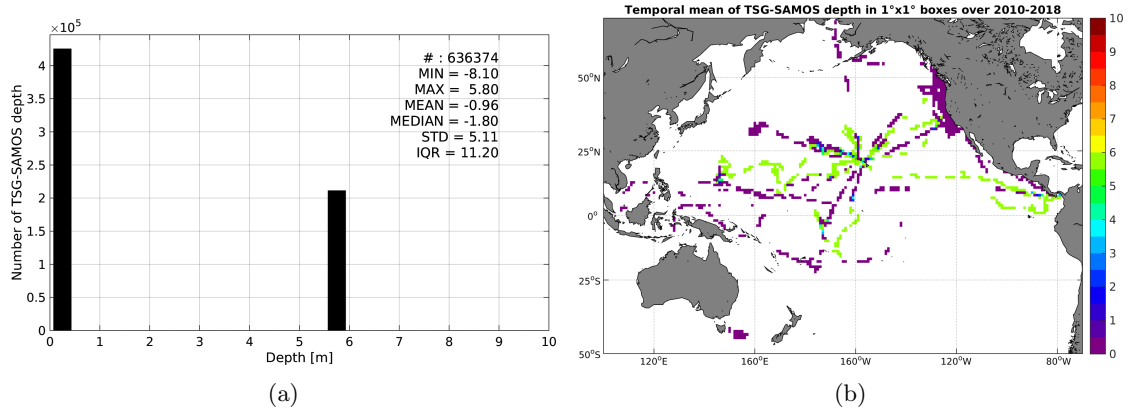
$\times10^5$

# : 636374
MIN = -8.10
MAX = 5.80
MEAN = -0.96
MEDIAN = -1.80
STD = 5.11
IQR = 11.20

Number of TSG-SAMOS depth

4
3.5
3
2.5
2
1.5
1
0.5
0

0 1 2 3 4 5 6 7 8 9 10

Depth [m]

(a)

Temporal mean of TSG-SAMOS depth in 1°x1° boxes over 2010-2018

50°N
25°N
0°
25°S
50°S

120°E 160°E 160°W 120°W 80°W

10
9
8
7
6
5
4
3
2
1
0

(b)